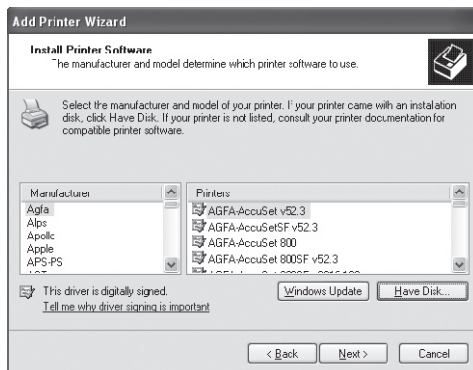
Add Printer Wizard

Install Printer Software
The manufacturer and model determine which printer software to use.

Select the manufacturer and model of your printer. If your printer came with an installation disk, click Have Disk. If your printer is not listed, consult your printer documentation for compatible printer software.

| Manufacturer | Printers |
|---|---|
| Agfa | AGFA-AccuSet v52.3 |
| Alps | AGFA-AccuSetSF v52.3 |
| Apollo | AGFA-AccuSet 800 |
| Apple | AGFA-AccuSet 800SF v52.3 |
| APS-PS | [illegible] |

This driver is digitally signed.
Tell me why driver signing is important

Windows Update
Have Disk...

< Back
Next >
Cancel